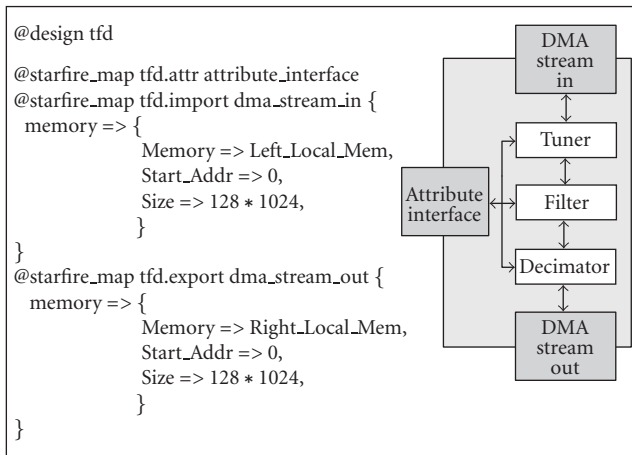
@design tfd

@starfire_map tfd.attr attribute_interface
@starfire_map tfd.import dma_stream_in {
memory => {
Memory => Left_Local_Mem,
Start_Addr => 0,
Size => 128 * 1024,
}
}
@starfire_map tfd.export dma_stream_out {
memory => {
Memory => Right_Local_Mem,
Start_Addr => 0,
Size => 128 * 1024,
}
}

DMA stream in

Tuner

Attribute interface

Filter

Decimator

DMA stream out